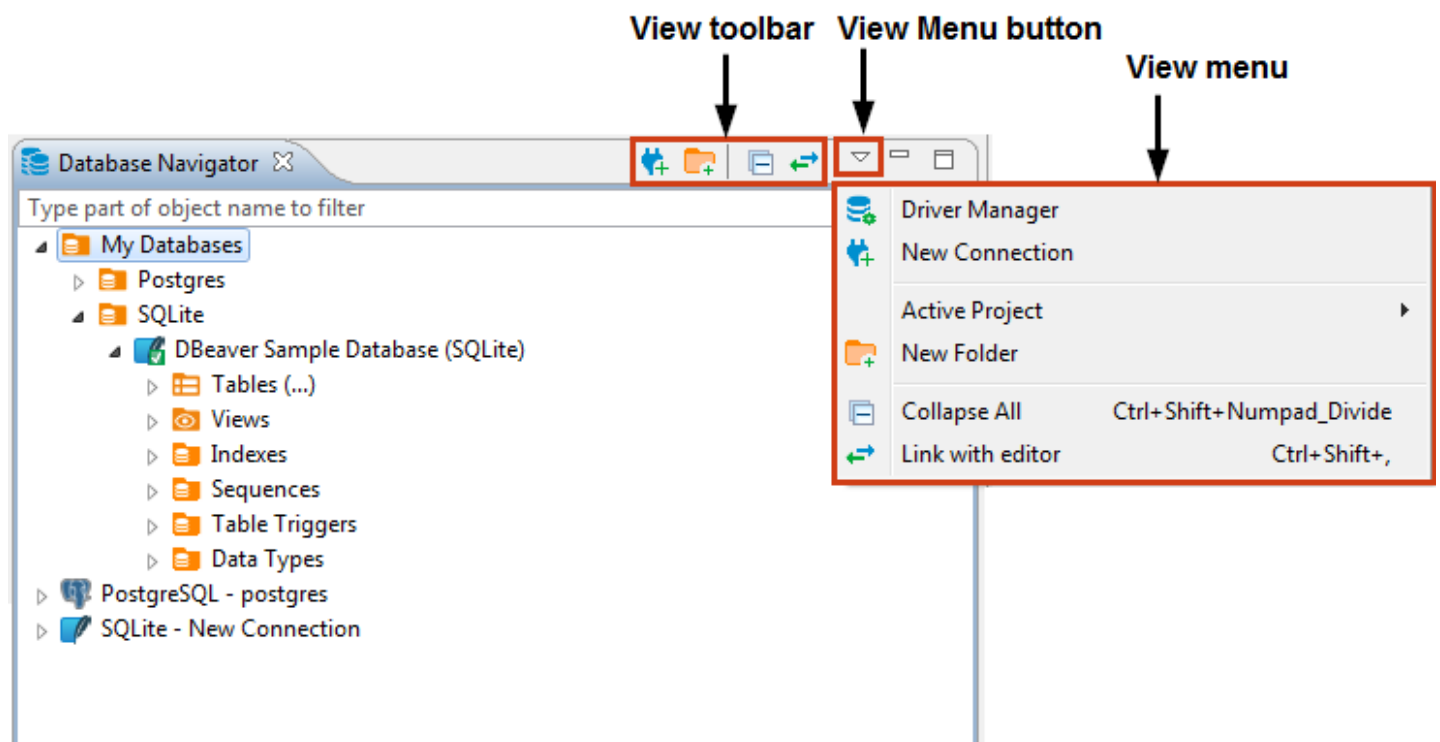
View toolbar

View Menu button

View menu

Database Navigator

Type part of object name to filter

My Databases

Postgres

SQLite

DBeaver Sample Database (SQLite)

Tables (...)

Views

Indexes

Sequences

Table Triggers

Data Types

PostgreSQL - postgres

SQLite - New Connection

Driver Manager

New Connection

Active Project

New Folder

Collapse All Ctrl+Shift+Numpad_Divide

Link with editor Ctrl+Shift+,